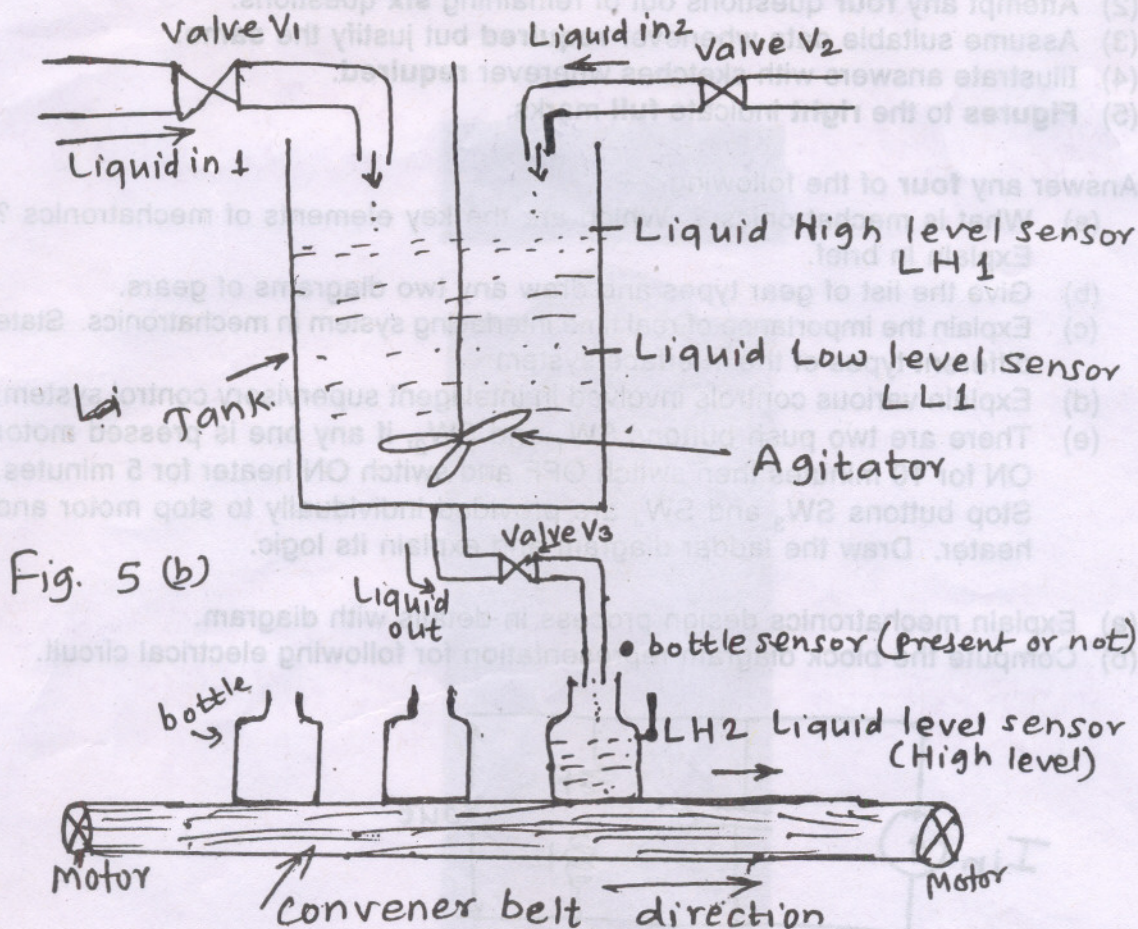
(2) Attempt any four questions out of remaining six questions.
(3) Assume suitable data whenever required but justify the same.
(4) Illustrate answers with sketches wherever required.
(5) Figures to the right indicate full marks.

Answer any four of the following:
(a) What is mechatronics? What are the key elements of mechatronics? Explain in brief.
(b) Give the list of gear types and draw any two diagrams of gears.
(c) Explain the importance of real time interfacing system in mechatronics. State the types of interfacing system.
(d) Explain various controls involved in intelligent supervisory control system.
(e) There are two push button $SW_1$ and $SW_2$. If any one is pressed motor ON for 10 minutes then switch OFF and switch ON heater for 5 minutes. Stop buttons $SW_3$ and $SW_4$ are provided individually to stop motor and heater. Draw the ladder diagram and explain its logic.

(a) Explain mechatronics design process in detail with diagram.
(b) Compute the block diagram representation for following electrical circuit.

Valve $V_1$
Liquid in 1
Liquid in2
Valve $V_2$
Liquid High level sensor LH1
Liquid Low level sensor LL1
Tank
Agitator
Fig. 5 (b)
Valve $V_3$
Liquid out
• bottle sensor (present or not)
bottle
LH2 Liquid level sensor (High level)
Motor
Motor
convener belt direction